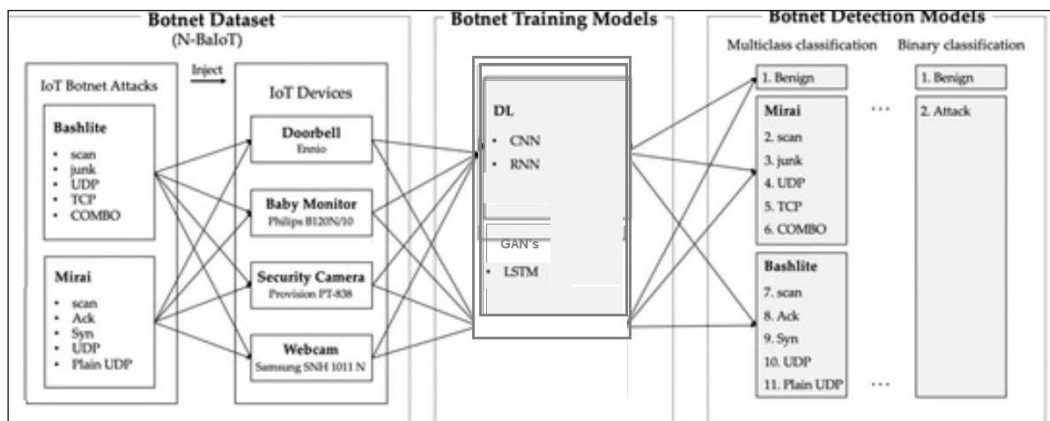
Botnet Dataset
(N-BaIoT)

IoT Botnet Attacks

Inject

IoT Devices

Bashlite
• scan
• junk
• UDP
• TCP
• COMBO

Mirai
• scan
• Ack
• Syn
• UDP
• Plain UDP

Doorbell
Ennio

Baby Monitor
Philips B120N/10

Security Camera
Provision PT-838

Webcam
Samsung SNH 1011 N

Botnet Training Models

DL
• CNN
• RNN

GAN's
• LSTM

Botnet Detection Models

Multiclass classification

Binary classification

1. Benign

Mirai
2. scan
3. junk
4. UDP
5. TCP
6. COMBO

Bashlite
7. scan
8. Ack
9. Syn
10. UDP
11. Plain UDP

...

...

1. Benign

2. Attack